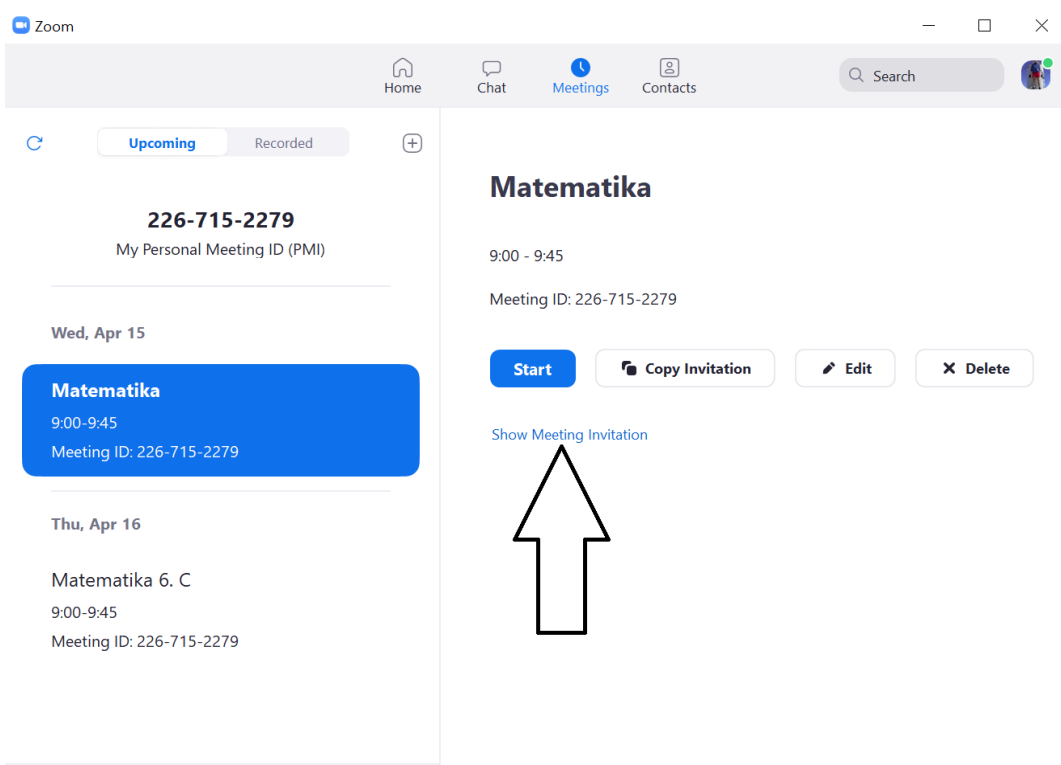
Zoom

Home
Chat
Meetings
Contacts
Search

Upcoming
Recorded

226-715-2279
My Personal Meeting ID (PMI)

Wed, Apr 15

Matematika
9:00-9:45
Meeting ID: 226-715-2279

Thu, Apr 16

Matematika 6. C
9:00-9:45
Meeting ID: 226-715-2279

Matematika

9:00 - 9:45

Meeting ID: 226-715-2279

Start
Copy Invitation
Edit
Delete

Show Meeting Invitation